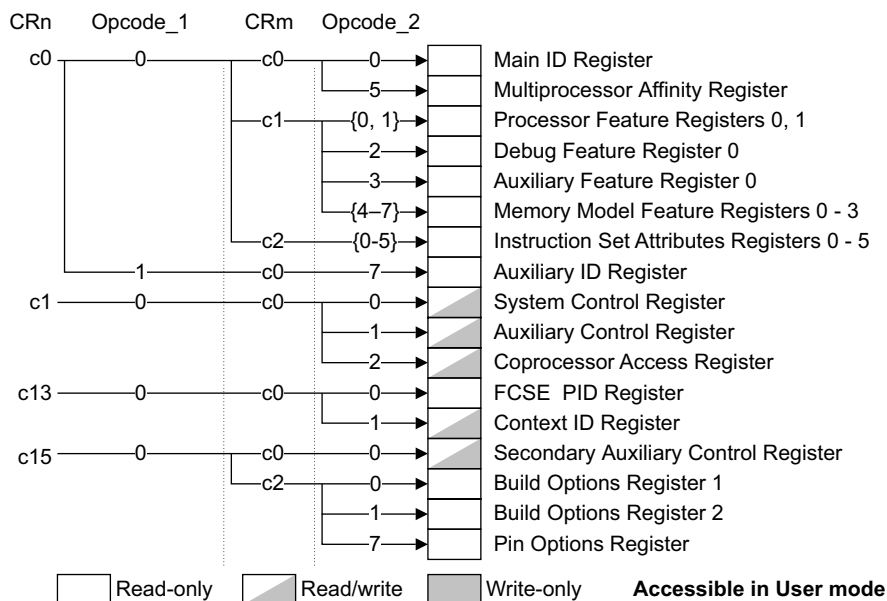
CRn Opcode_1 CRm Opcode_2

c0 0 c0 0 Main ID Register
5 Multiprocessor Affinity Register
c1 {0, 1} Processor Feature Registers 0, 1
2 Debug Feature Register 0
3 Auxiliary Feature Register 0
{4–7} Memory Model Feature Registers 0 - 3
c2 {0-5} Instruction Set Attributes Registers 0 - 5
1 c0 7 Auxiliary ID Register
c1 0 c0 0 System Control Register
1 Auxiliary Control Register
2 Coprocessor Access Register
c13 0 c0 0 FCSE PID Register
1 Context ID Register
c15 0 c0 0 Secondary Auxiliary Control Register
c2 0 Build Options Register 1
1 Build Options Register 2
7 Pin Options Register

Read-only Read/write Write-only **Accessible in User mode**